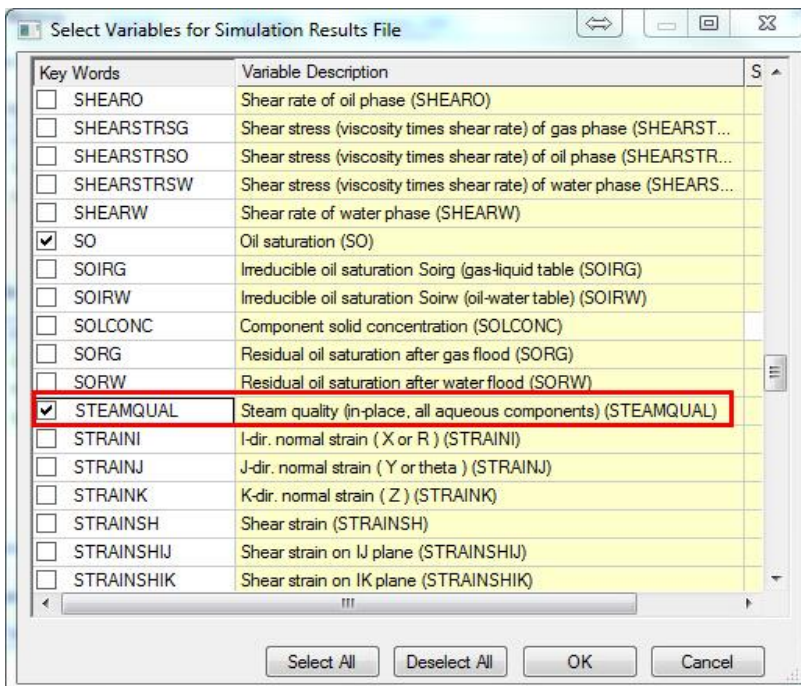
Select Variables for Simulation Results File

| Key Words | Variable Description | S |
|---|---|---|
| SHEARO | Shear rate of oil phase (SHEARO) | |
| SHEARSTRSG | Shear stress (viscosity times shear rate) of gas phase (SHEARST... | |
| SHEARSTRSO | Shear stress (viscosity times shear rate) of oil phase (SHEARSTR... | |
| SHEARSTRSW | Shear stress (viscosity times shear rate) of water phase (SHEARS... | |
| SHEARW | Shear rate of water phase (SHEARW) | |
| SO | Oil saturation (SO) | |
| SOIRG | Irreducible oil saturation Soirg (gas-liquid table (SOIRG) | |
| SOIRW | Irreducible oil saturation Soirw (oil-water table) (SOIRW) | |
| SOLCONC | Component solid concentration (SOLCONC) | |
| SORG | Residual oil saturation after gas flood (SORG) | |
| SORW | Residual oil saturation after water flood (SORW) | |
| STEAMQUAL | Steam quality (in-place, all aqueous components) (STEAMQUAL) | |
| STRAINI | I-dir. normal strain ( X or R ) (STRAINI) | |
| STRAINJ | J-dir. normal strain ( Y or theta ) (STRAINJ) | |
| STRAINK | K-dir. normal strain ( Z ) (STRAINK) | |
| STRAINSH | Shear strain (STRAINSH) | |
| STRAINSHIJ | Shear strain on IJ plane (STRAINSHIJ) | |
| STRAINSHIK | Shear strain on IK plane (STRAINSHIK) | |

Select All Deselect All OK Cancel